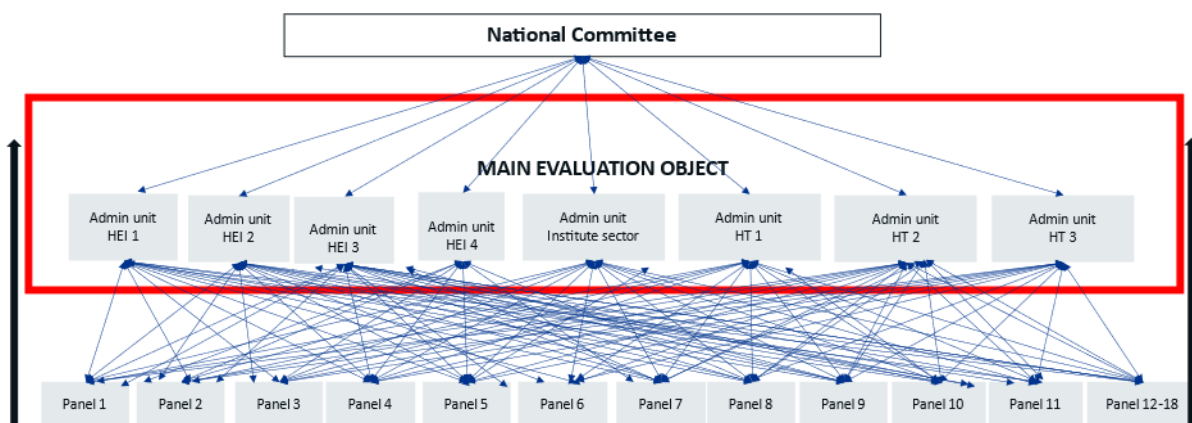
National Committee

MAIN EVALUATION OBJECT

Admin unit HEI 1

Admin unit HEI 2

Admin unit HEI 3

Admin unit HEI 4

Admin unit Institute sector

Admin unit HT 1

Admin unit HT 2

Admin unit HT 3

Panel 1

Panel 2

Panel 3

Panel 4

Panel 5

Panel 6

Panel 7

Panel 8

Panel 9

Panel 10

Panel 11

Panel 12-18